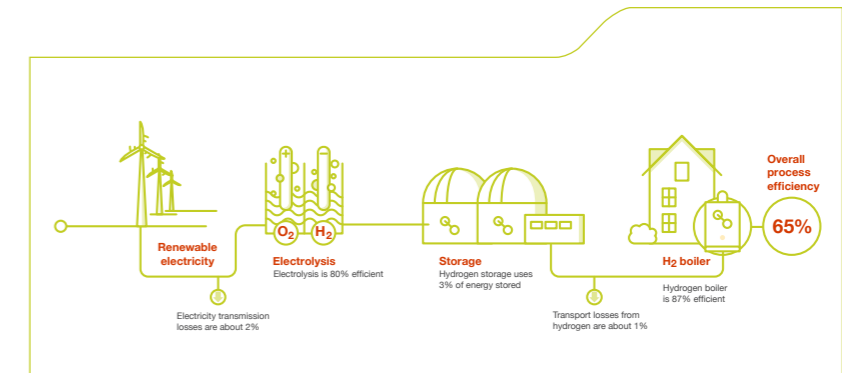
Renewable electricity

Electricity transmission losses are about 2%

$O_2$ $H_2$

Electrolysis
Electrolysis is 80% efficient

Storage
Hydrogen storage uses 3% of energy stored

Transport losses from hydrogen are about 1%

$H_2$ boiler
Hydrogen boiler is 87% efficient

Overall process efficiency

65%